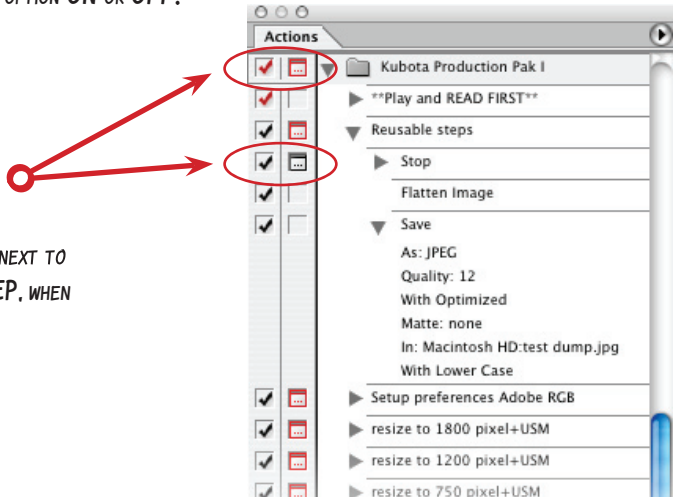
OPTION ON OR OFF.

NEXT TO
EP. WHEN

Actions

Kubota Production Pak I
**Play and READ FIRST**
Reusable steps
Stop
Flatten Image
Save
As: JPEG
Quality: 12
With Optimized
Matte: none
In: Macintosh HD:test dump.jpg
With Lower Case
Setup preferences Adobe RGB
resize to 1800 pixel+USM
resize to 1200 pixel+USM
resize to 750 pixel+USM